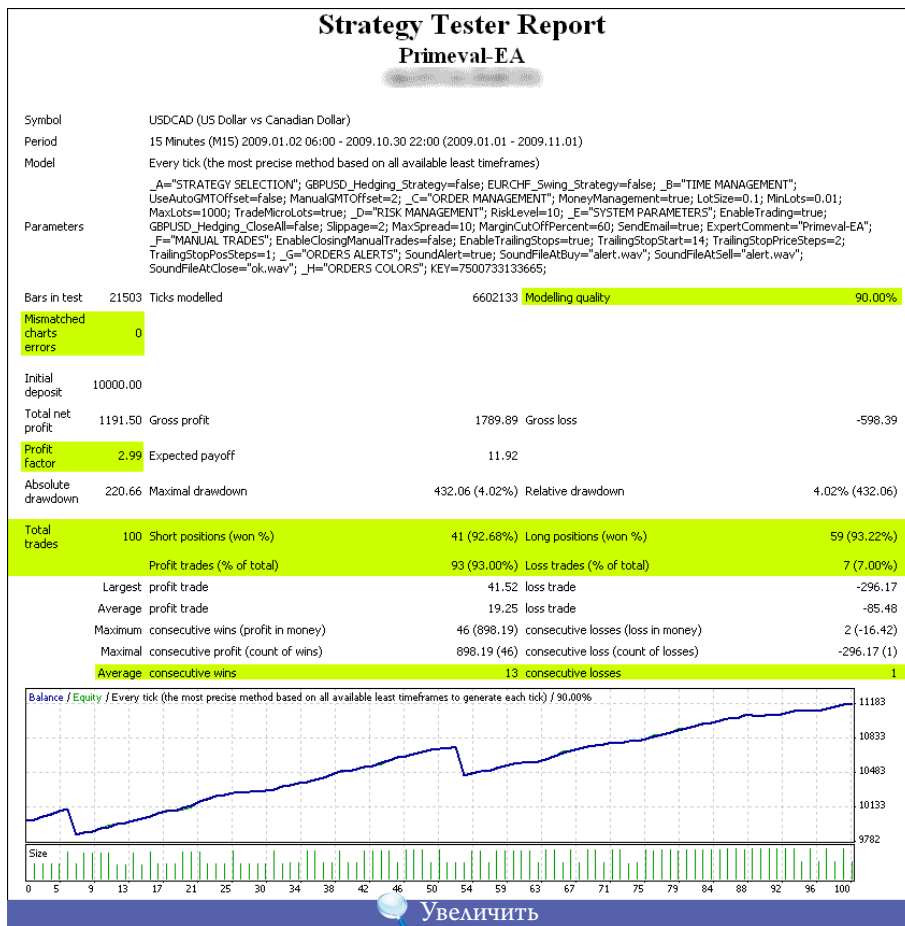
Strategy Tester Report
Primeval-EA
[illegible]

| | | | | | |
|---|---|---|---|---|---|
| Symbol | USDCAD (US Dollar vs Canadian Dollar) | | | | |
| Period | 15 Minutes (M15) 2009.01.02 06:00 - 2009.10.30 22:00 (2009.01.01 - 2009.11.01) | | | | |
| Model | Every tick (the most precise method based on all available least timeframes) | | | | |
| Parameters | _A="STRATEGY SELECTION"; GBPUSD_Hedging_Strategy=false; EURCHF_Swing_Strategy=false; _B="TIME MANAGEMENT"; UseAutoGMTOffset=false; ManualGMTOffset=2; _C="ORDER MANAGEMENT"; MoneyManagement=true; LotSize=0.1; MinLots=0.01; MaxLots=1000; TradeMicroLots=true; _D="RISK MANAGEMENT"; RiskLevel=10; _E="SYSTEM PARAMETERS"; EnableTrading=true; GBPUSD_Hedging_CloseAll=false; Slippage=2; MaxSpread=10; MarginCutOffPercent=60; SendEmail=true; ExpertComment="Primeval-EA"; _F="MANUAL TRADES"; EnableClosingManualTrades=false; EnableTrailingStops=true; TrailingStopStart=14; TrailingStopPriceSteps=2; TrailingStopPosSteps=1; _G="ORDERS ALERTS"; SoundAlert=true; SoundFileAtBuy="alert.wav"; SoundFileAtSell="alert.wav"; SoundFileAtClose="ok.wav"; _H="ORDERS COLORS"; KEY=7500733133665; | | | | |
| Bars in test | 21503 | Ticks modelled | 6602133 | Modelling quality | 90.00% |
| Mismatched charts errors | 0 | | | | |
| Initial deposit | 10000.00 | | | | |
| Total net profit | 1191.50 | Gross profit | 1789.89 | Gross loss | -598.39 |
| Profit factor | 2.99 | Expected payoff | 11.92 | | |
| Absolute drawdown | 220.66 | Maximal drawdown | 432.06 (4.02%) | Relative drawdown | 4.02% (432.06) |
| Total trades | 100 | Short positions (won %) | 41 (92.68%) | Long positions (won %) | 59 (93.22%) |
| | | Profit trades (% of total) | 93 (93.00%) | Loss trades (% of total) | 7 (7.00%) |
| | Largest | profit trade | 41.52 | loss trade | -296.17 |
| | Average | profit trade | 19.25 | loss trade | -85.48 |
| | Maximum | consecutive wins (profit in money) | 46 (898.19) | consecutive losses (loss in money) | 2 (-16.42) |
| | Maximal | consecutive profit (count of wins) | 898.19 (46) | consecutive loss (count of losses) | -296.17 (1) |
| | Average | consecutive wins | 13 | consecutive losses | 1 |

Balance / Equity / Every tick (the most precise method based on all available least timeframes to generate each tick) / 90.00%
11183
10833
10483
10133
9782
Size
0 5 9 13 17 21 25 30 34 38 42 46 50 54 59 63 67 71 75 79 84 88 92 96 100
Увеличить